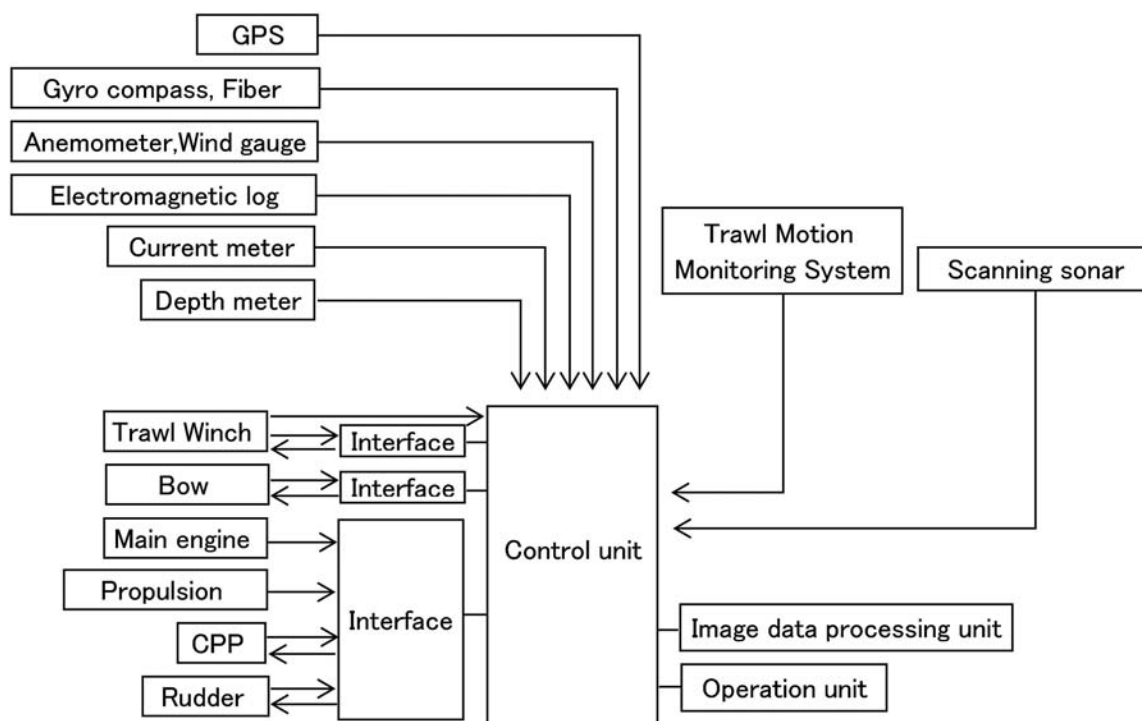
GPS
Gyro compass, Fiber
Anemometer,Wind gauge
Electromagnetic log
Current meter
Depth meter
Trawl Motion Monitoring System
Scanning sonar
Trawl Winch
Interface
Bow
Interface
Main engine
Propulsion
CPP
Rudder
Interface
Control unit
Image data processing unit
Operation unit